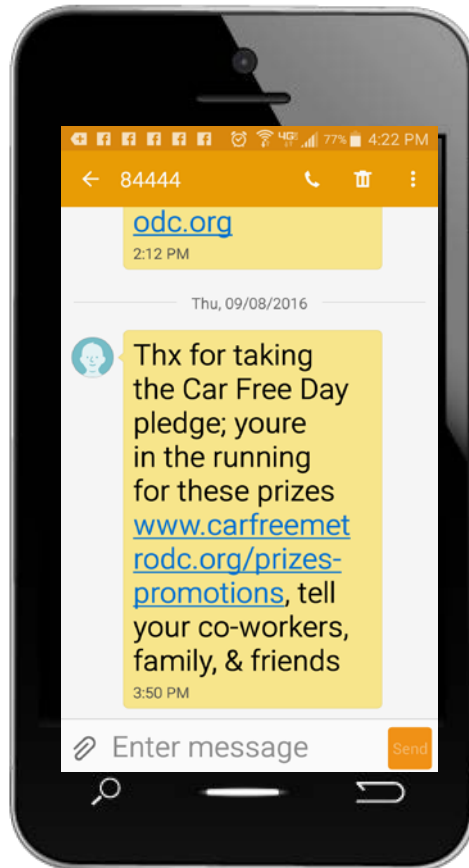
77% 4:22 PM

84444

odc.org
2:12 PM

Thu, 09/08/2016

Thx for taking the Car Free Day pledge; youre in the running for these prizes www.carfreemetrodc.org/prizes-promotions, tell your co-workers, family, & friends
3:50 PM

Enter message

Send